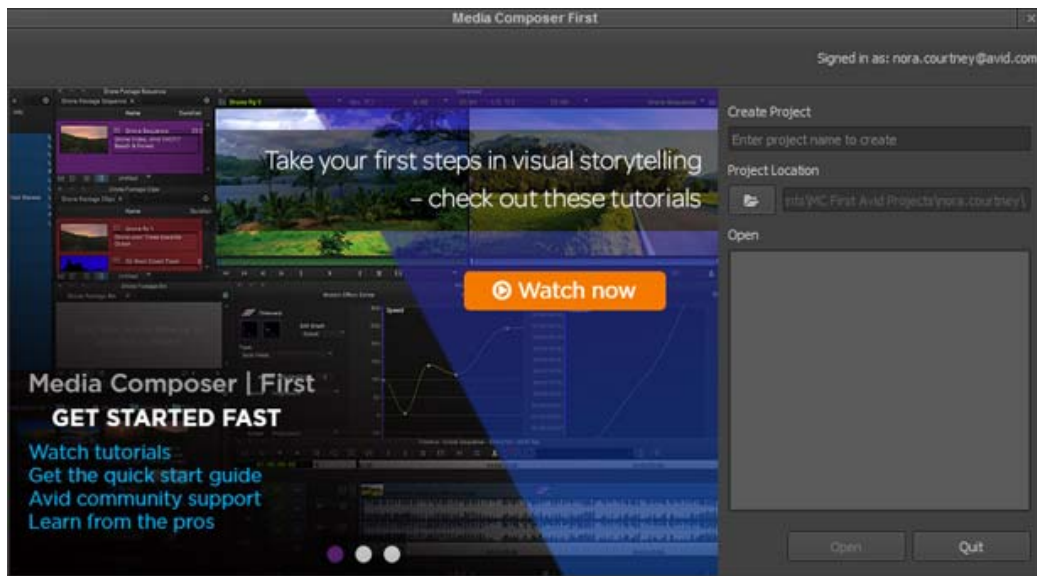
Media Composer First

Signed in as: nora.courtney@avid.com

Take your first steps in visual storytelling – check out these tutorials

Watch now

Media Composer | First

GET STARTED FAST

Watch tutorials
Get the quick start guide
Avid community support
Learn from the pros

Create Project

Enter project name to create

Project Location

nts\MC First Avid Projects\nora.courtney\

Open

Open

Quit